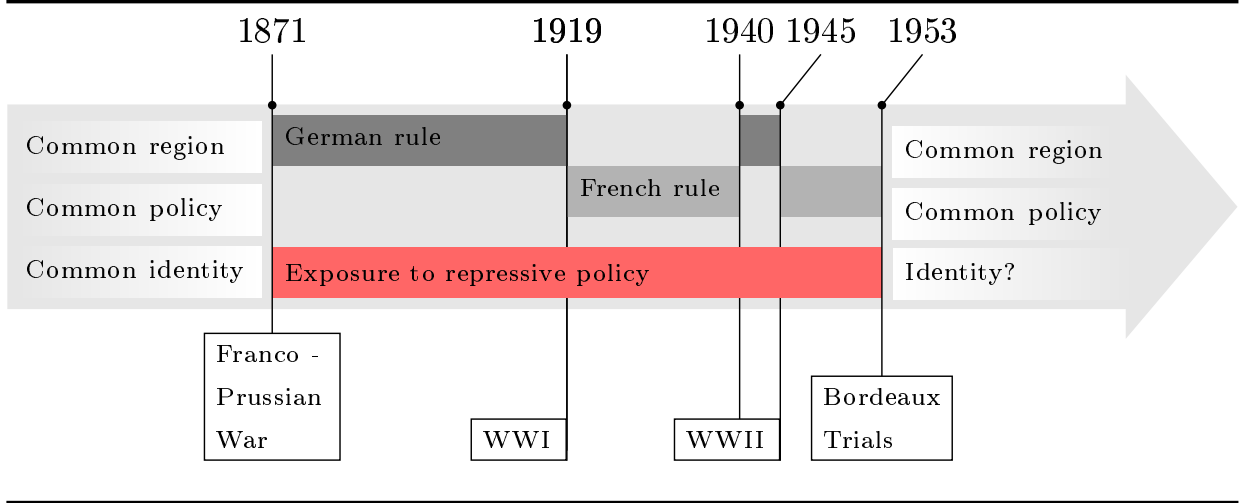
1871 1919 1940 1945 1953

Common region
Common policy
Common identity

German rule
French rule
Exposure to repressive policy

Common region
Common policy
Identity?

Franco - Prussian War
WWI
WWII
Bordeaux Trials